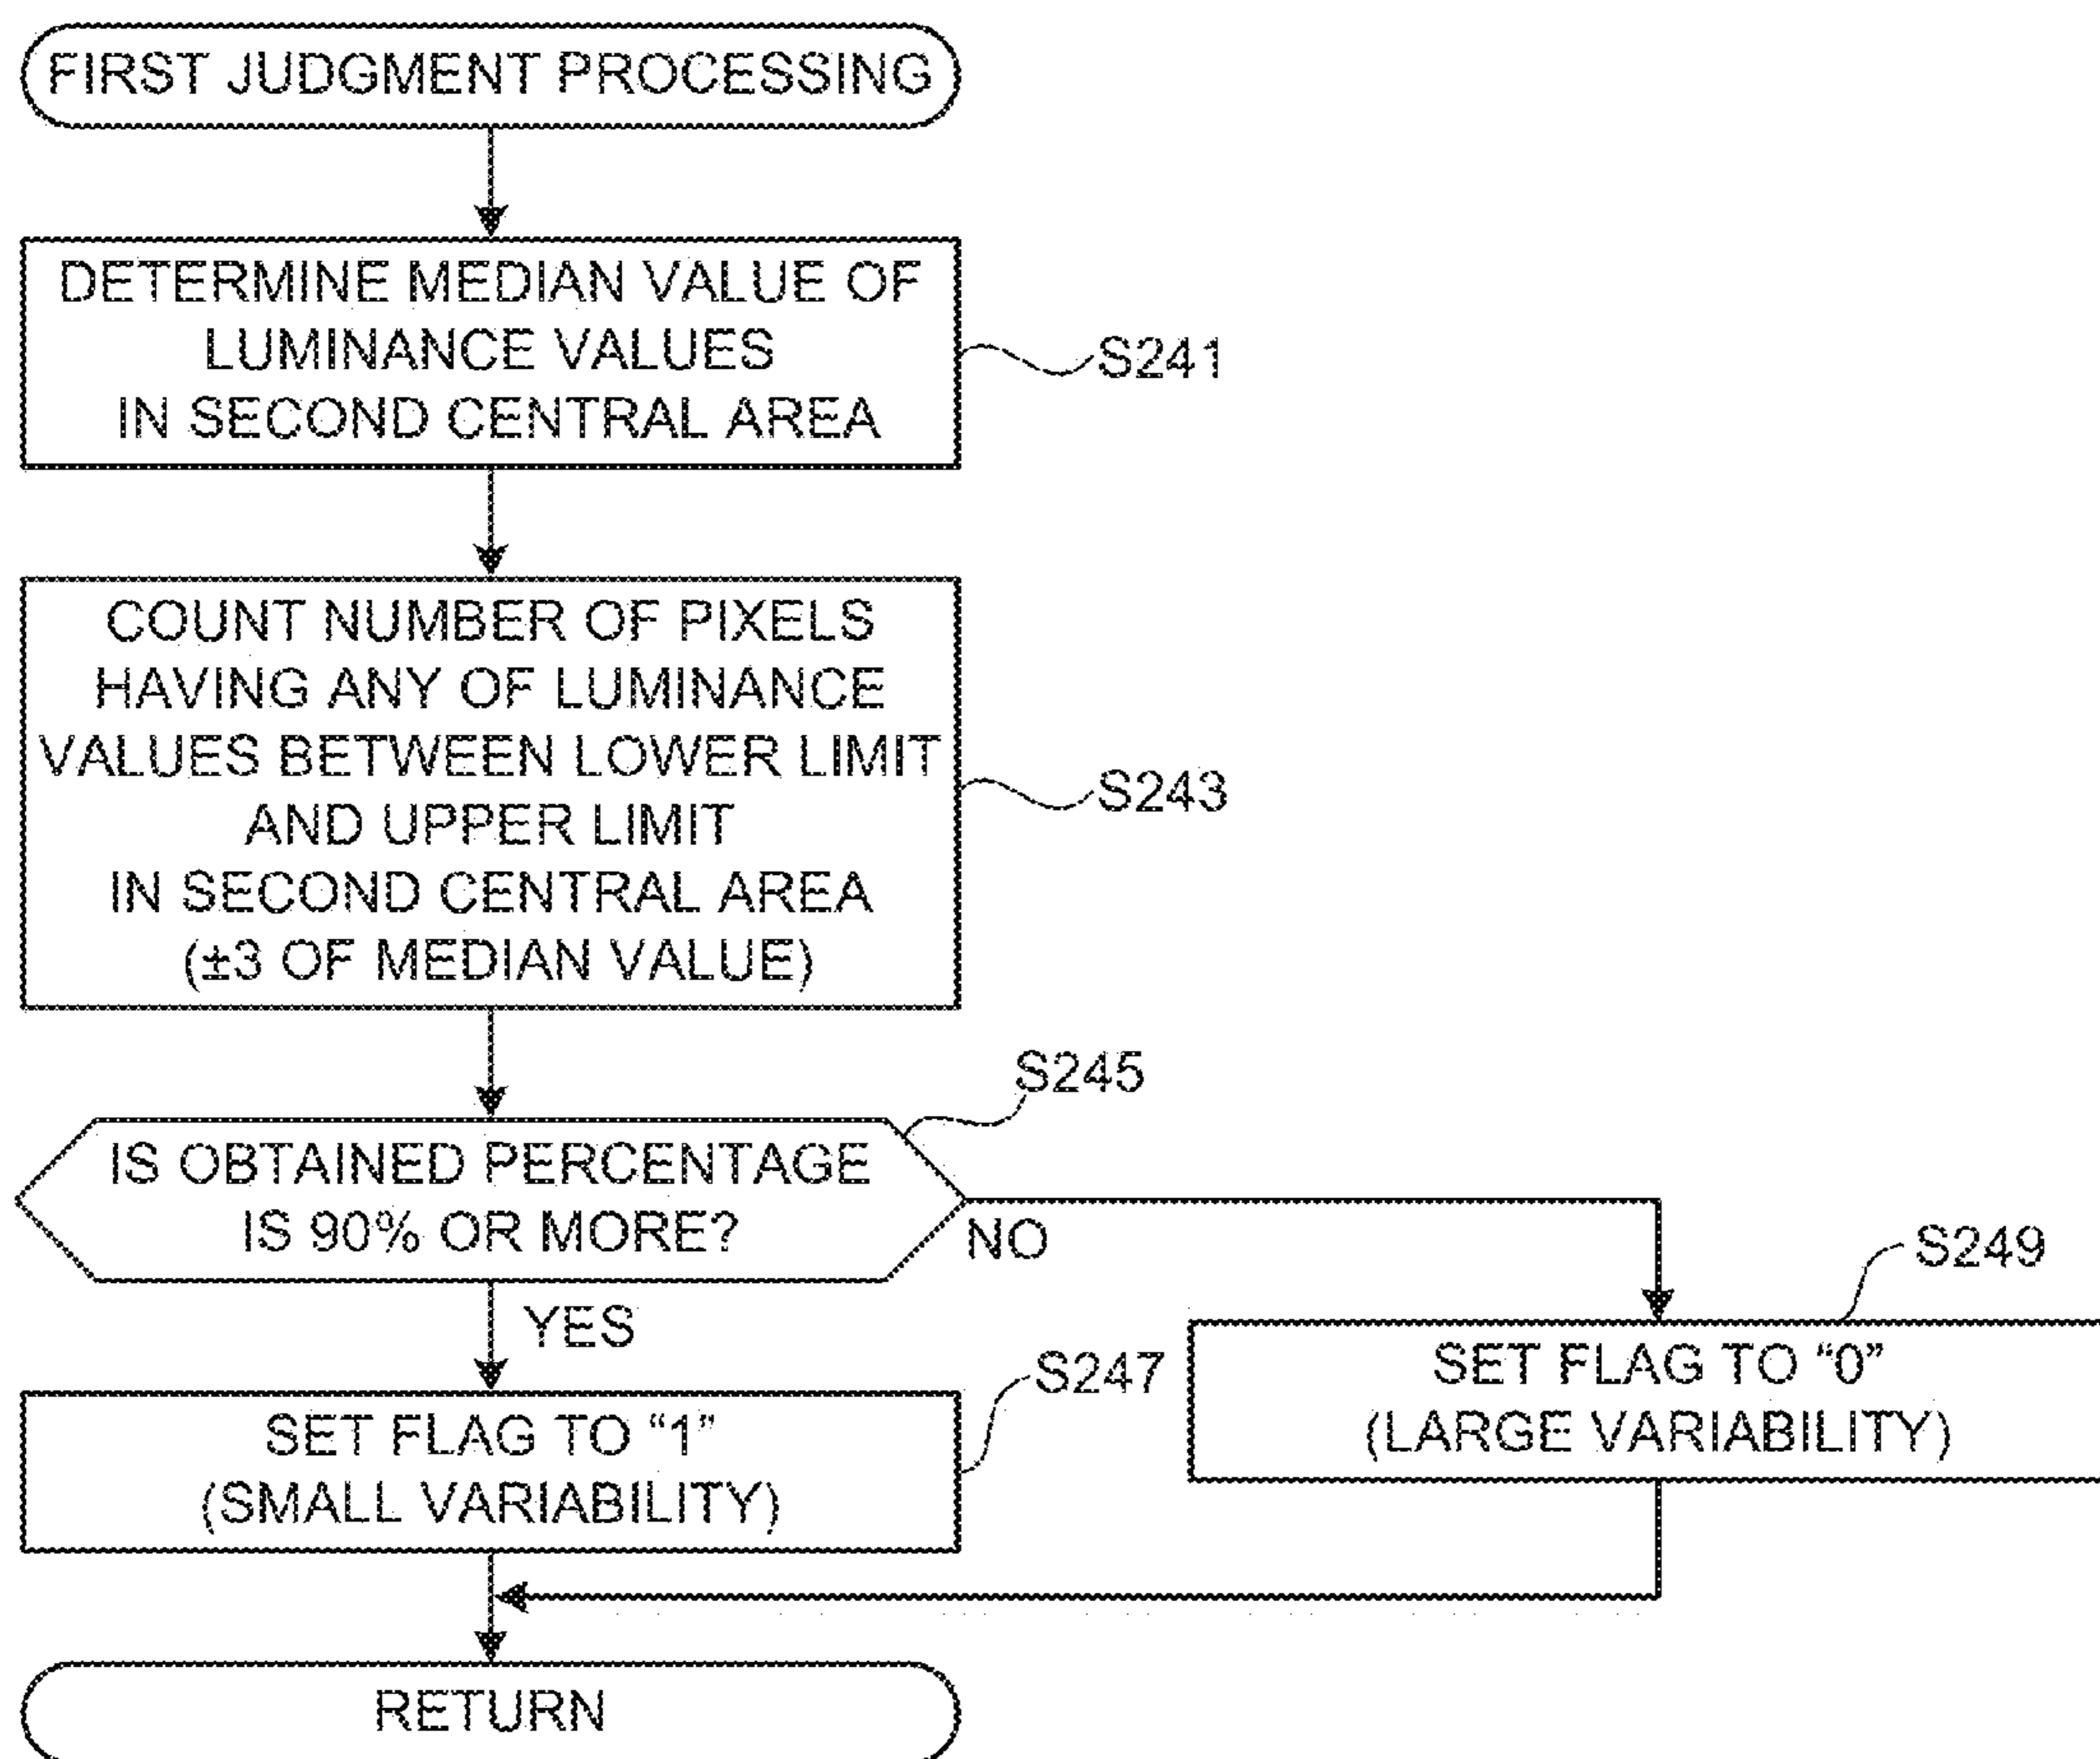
FIRST JUDGMENT PROCESSING

DETERMINE MEDIAN VALUE OF LUMINANCE VALUES IN SECOND CENTRAL AREA

S241

COUNT NUMBER OF PIXELS HAVING ANY OF LUMINANCE VALUES BETWEEN LOWER LIMIT AND UPPER LIMIT IN SECOND CENTRAL AREA (±3 OF MEDIAN VALUE)

S243

S245

IS OBTAINED PERCENTAGE IS 90% OR MORE?

NO

S249

YES

S247

SET FLAG TO "0" (LARGE VARIABILITY)

SET FLAG TO "1" (SMALL VARIABILITY)

RETURN